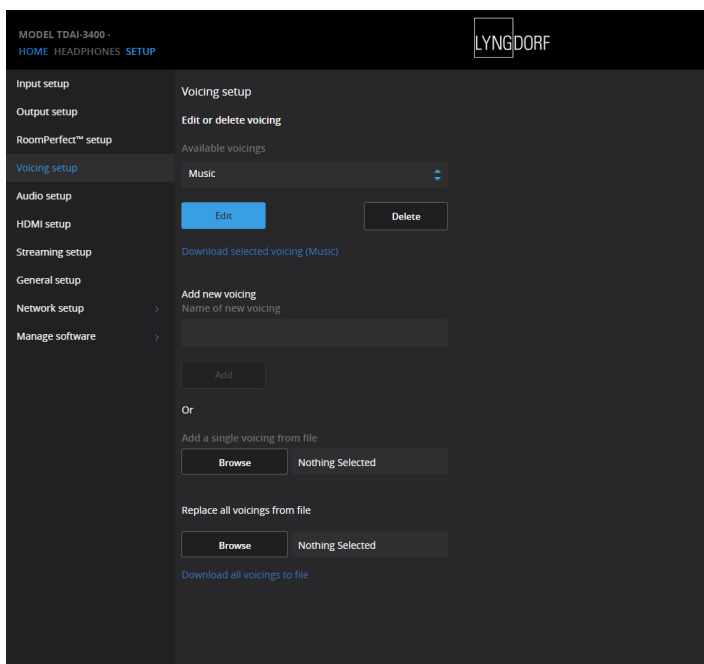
MODEL TDAI-3400 -
HOME HEADPHONES SETUP

LYNGDORF

Input setup
Output setup
RoomPerfect™ setup
Voicing setup
Audio setup
HDMI setup
Streaming setup
General setup
Network setup
Manage software

Voicing setup

Edit or delete voicing

Available voicings

Music

Edit

Delete

Download selected voicing (Music)

Add new voicing

Name of new voicing

Add

Or

Add a single voicing from file

Browse Nothing Selected

Replace all voicings from file

Browse Nothing Selected

Download all voicings to file